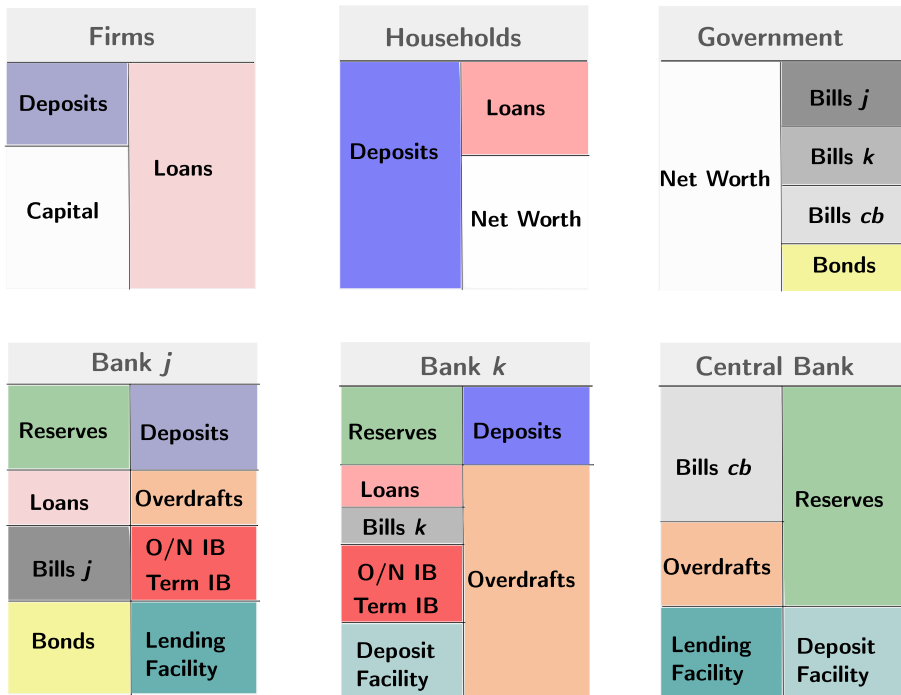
Firms

Deposits

Capital

Loans

Households

Deposits

Loans

Net Worth

Government

Net Worth

Bills $j$

Bills $k$

Bills $cb$

Bonds

Bank $j$

Reserves

Deposits

Loans

Overdrafts

Bills $j$

O/N IB
Term IB

Bonds

Lending Facility

Bank $k$

Reserves

Deposits

Loans

Bills $k$

O/N IB
Term IB

Overdrafts

Deposit Facility

Central Bank

Bills $cb$

Reserves

Overdrafts

Lending Facility

Deposit Facility